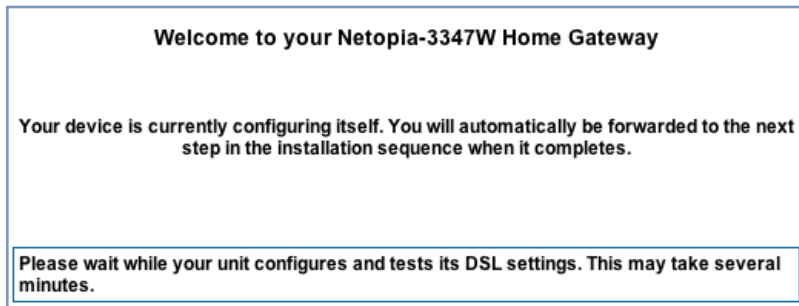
Welcome to your Netopia-3347W Home Gateway

Your device is currently configuring itself. You will automatically be forwarded to the next step in the installation sequence when it completes.

Please wait while your unit configures and tests its DSL settings. This may take several minutes.